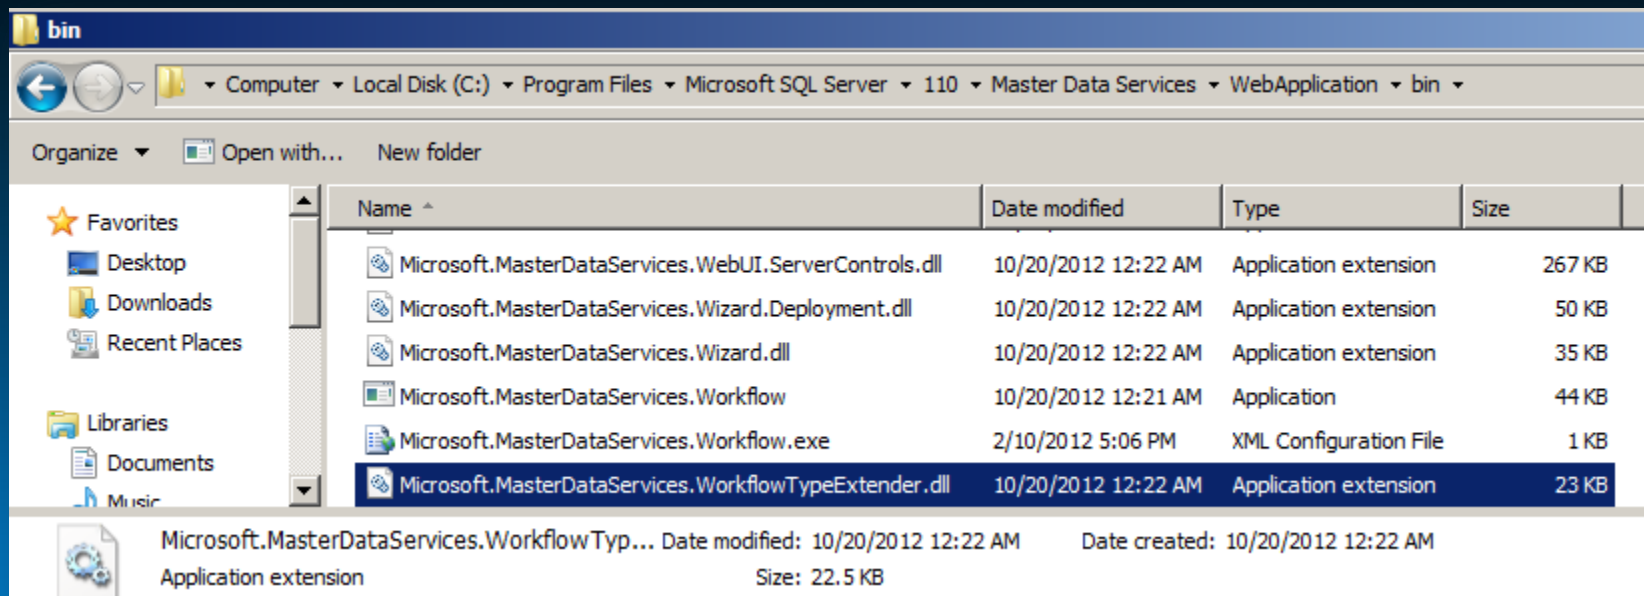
bin

Computer ▸ Local Disk (C:) ▸ Program Files ▸ Microsoft SQL Server ▸ 110 ▸ Master Data Services ▸ WebApplication ▸ bin ▸

Organize ▾ Open with... New folder

Favorites
Desktop
Downloads
Recent Places

Libraries
Documents
Music

| Name | Date modified | Type | Size |
|---|---|---|---|
| Microsoft.MasterDataServices.WebUI.ServerControls.dll | 10/20/2012 12:22 AM | Application extension | 267 KB |
| Microsoft.MasterDataServices.Wizard.Deployment.dll | 10/20/2012 12:22 AM | Application extension | 50 KB |
| Microsoft.MasterDataServices.Wizard.dll | 10/20/2012 12:22 AM | Application extension | 35 KB |
| Microsoft.MasterDataServices.Workflow | 10/20/2012 12:21 AM | Application | 44 KB |
| Microsoft.MasterDataServices.Workflow.exe | 2/10/2012 5:06 PM | XML Configuration File | 1 KB |
| Microsoft.MasterDataServices.WorkflowTypeExtender.dll | 10/20/2012 12:22 AM | Application extension | 23 KB |

Microsoft.MasterDataServices.WorkflowTyp... Date modified: 10/20/2012 12:22 AM Date created: 10/20/2012 12:22 AM
Application extension Size: 22.5 KB